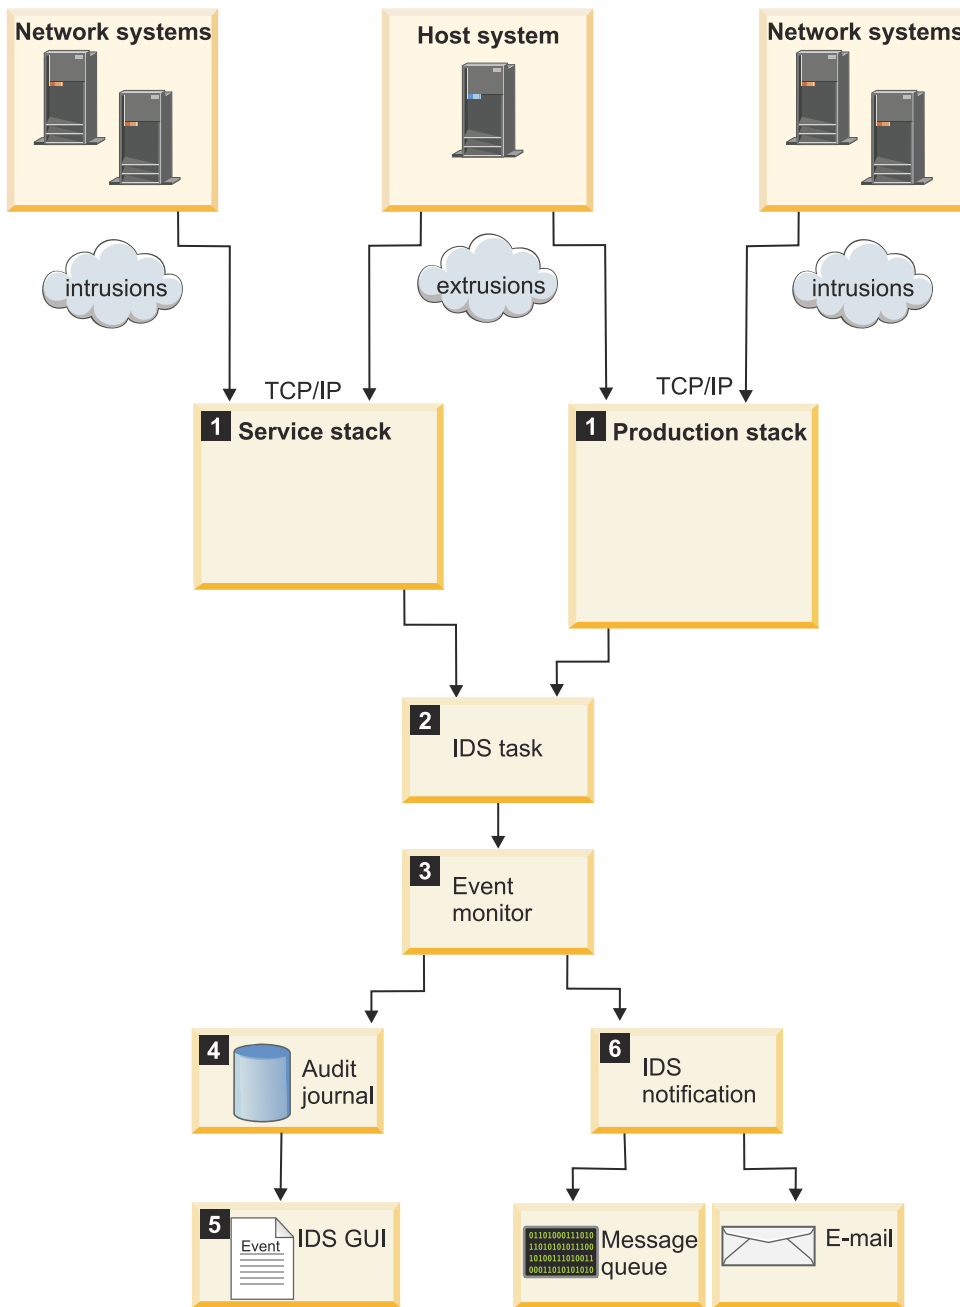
Network systems

Host system

Network systems

intrusions

extrusions

intrusions

TCP/IP

TCP/IP

1 Service stack

1 Production stack

2 IDS task

3 Event monitor

4 Audit journal

6 IDS notification

5 Event IDS GUI

01101000111010 11010101011100 10100111010011 00011010101010 Message queue

E-mail